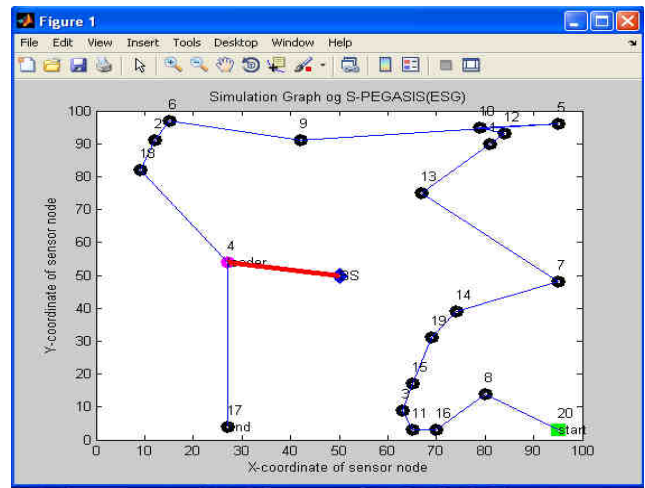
Figure 1

File Edit View Insert Tools Desktop Window Help

Simulation Graph og S-PEGASIS(ESG)

100
90
80
70
60
50
40
30
20
10
0

Y-coordinate of sensor node

0 10 20 30 40 50 60 70 80 90 100

X-coordinate of sensor node

6
2
18
9
10
1
12
5
13
4
Leader
BS
7
14
19
15
3
8
11
16
20
Start
17
End